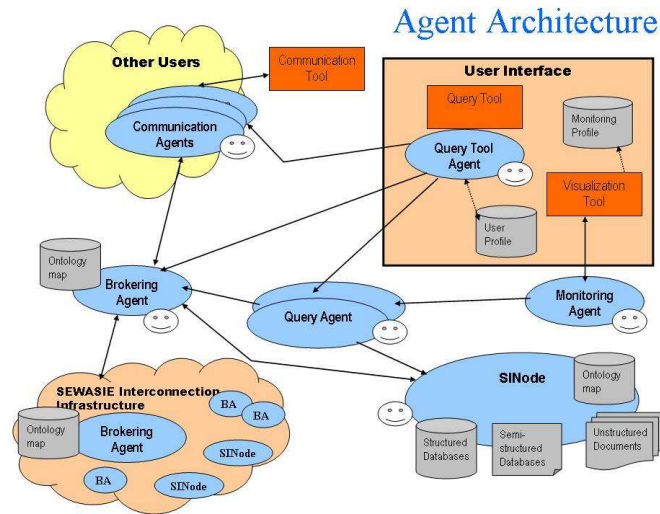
Agent Architecture

Other Users

Communication Tool

Communication Agents

User Interface

Query Tool

Monitoring Profile

Query Tool Agent

Visualization Tool

User Profile

Ontology map

Brokering Agent

Query Agent

Monitoring Agent

SEWASIE Interconnection Infrastructure

Ontology map

Brokering Agent

BA

BA

SINode

BA

SINode

SINode

Ontology map

Structured Databases

Semi-structured Databases

Unstructured Documents